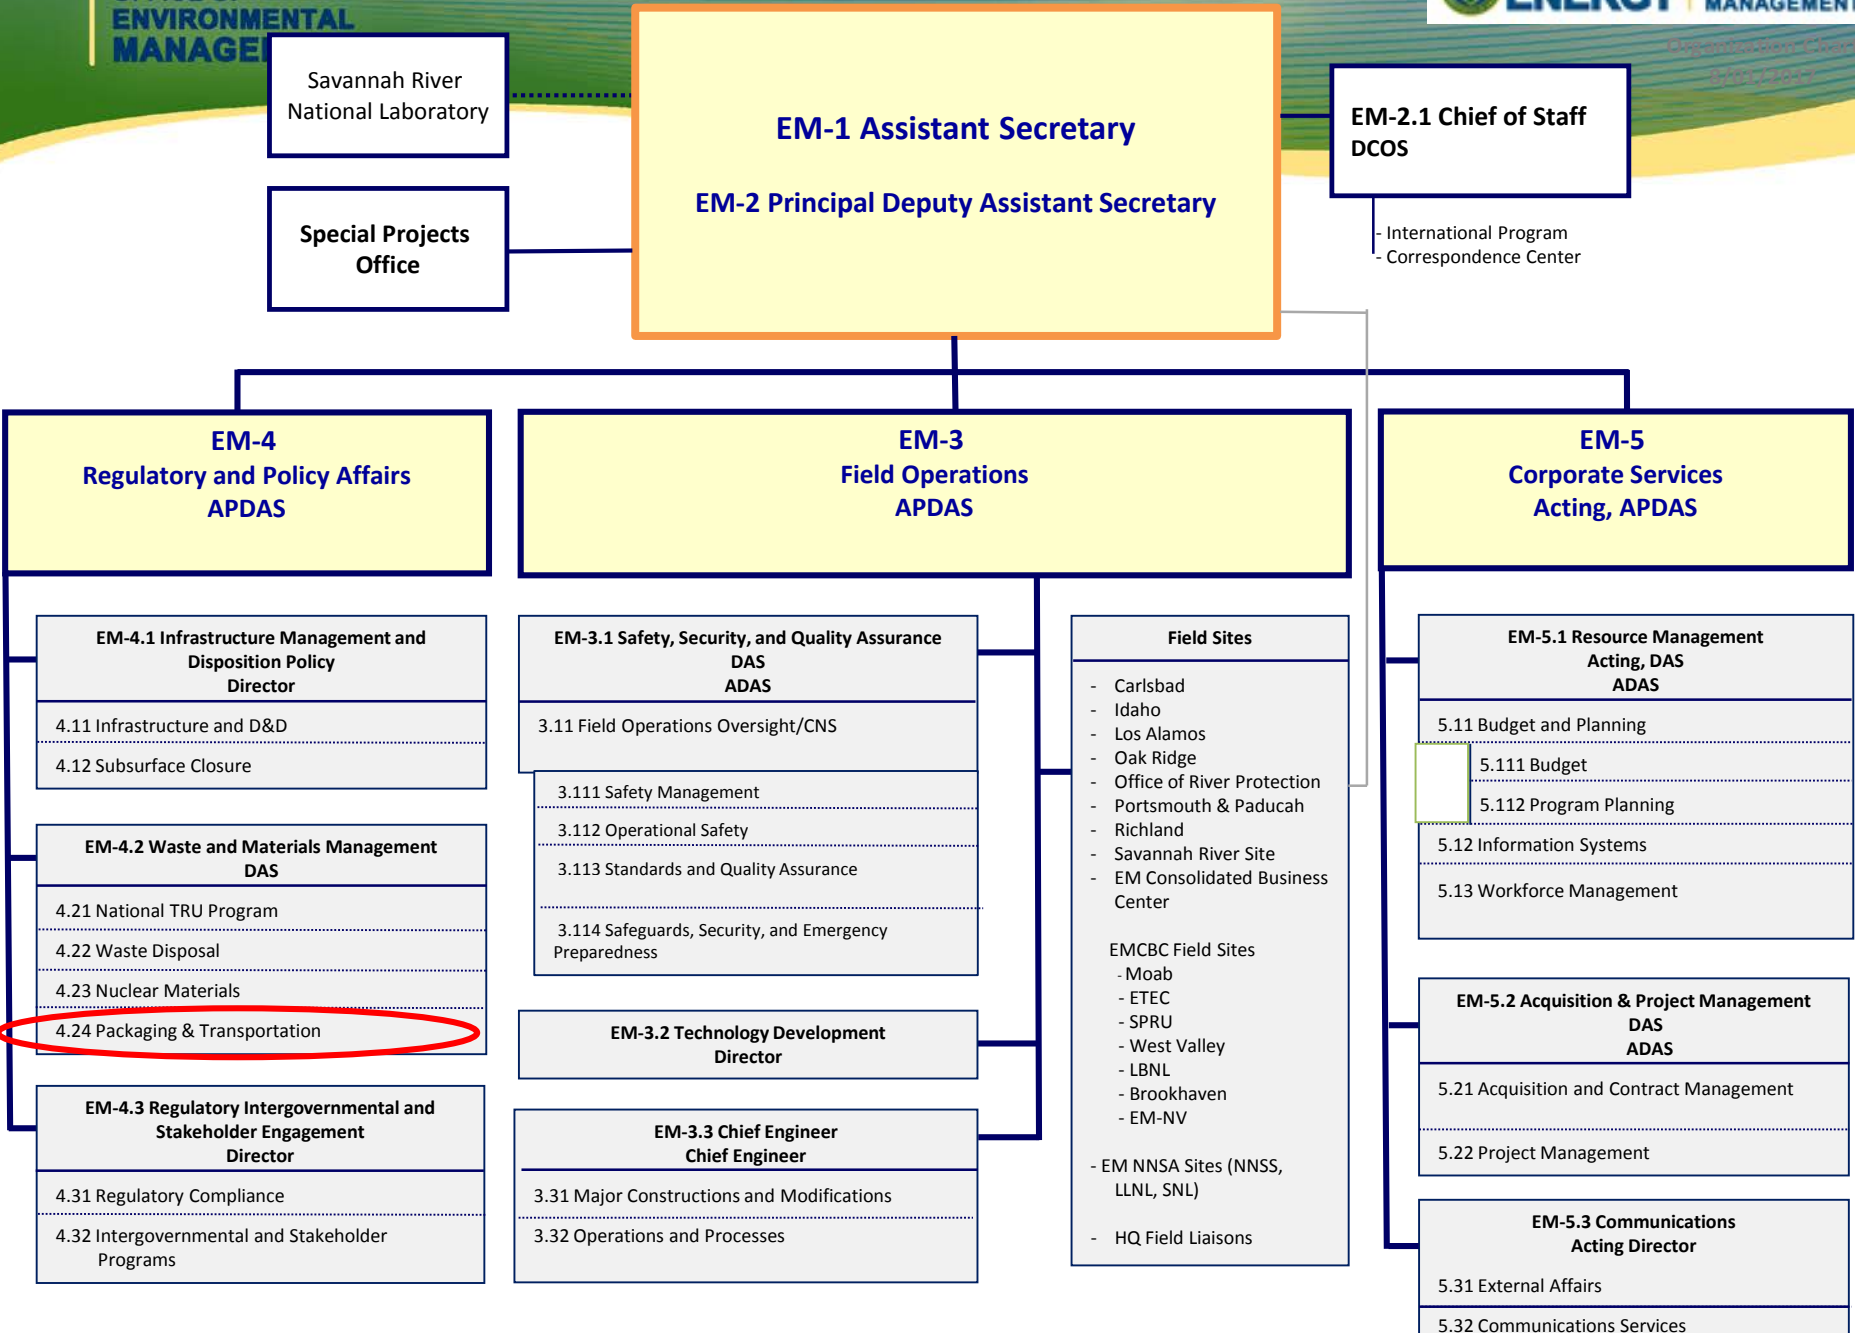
ENVIRONMENTAL MANAGE

ENERGY MANAGEMENT

Savannah River National Laboratory

Special Projects Office

EM-1 Assistant Secretary

EM-2 Principal Deputy Assistant Secretary

EM-2.1 Chief of Staff
DCOS

- International Program
- Correspondence Center

EM-4
Regulatory and Policy Affairs
APDAS

EM-3
Field Operations
APDAS

EM-5
Corporate Services
Acting, APDAS

EM-4.1 Infrastructure Management and Disposition Policy
Director

4.11 Infrastructure and D&D

4.12 Subsurface Closure

EM-4.2 Waste and Materials Management
DAS

4.21 National TRU Program

4.22 Waste Disposal

4.23 Nuclear Materials

4.24 Packaging & Transportation

EM-4.3 Regulatory Intergovernmental and Stakeholder Engagement
Director

4.31 Regulatory Compliance

4.32 Intergovernmental and Stakeholder Programs

EM-3.1 Safety, Security, and Quality Assurance
DAS
ADAS

3.11 Field Operations Oversight/CNS

3.111 Safety Management

3.112 Operational Safety

3.113 Standards and Quality Assurance

3.114 Safeguards, Security, and Emergency Preparedness

EM-3.2 Technology Development
Director

EM-3.3 Chief Engineer
Chief Engineer

3.31 Major Constructions and Modifications

3.32 Operations and Processes

Field Sites

- Carlsbad
- Idaho
- Los Alamos
- Oak Ridge
- Office of River Protection
- Portsmouth & Paducah
- Richland
- Savannah River Site
- EM Consolidated Business Center

EMCBC Field Sites
- Moab
- ETEC
- SPRU
- West Valley
- LBNL
- Brookhaven
- EM-NV

- EM NNSA Sites (NNSS, LLNL, SNL)

- HQ Field Liaisons

EM-5.1 Resource Management
Acting, DAS
ADAS

5.11 Budget and Planning

5.111 Budget

5.112 Program Planning

5.12 Information Systems

5.13 Workforce Management

EM-5.2 Acquisition & Project Management
DAS
ADAS

5.21 Acquisition and Contract Management

5.22 Project Management

EM-5.3 Communications
Acting Director

5.31 External Affairs

5.32 Communications Services